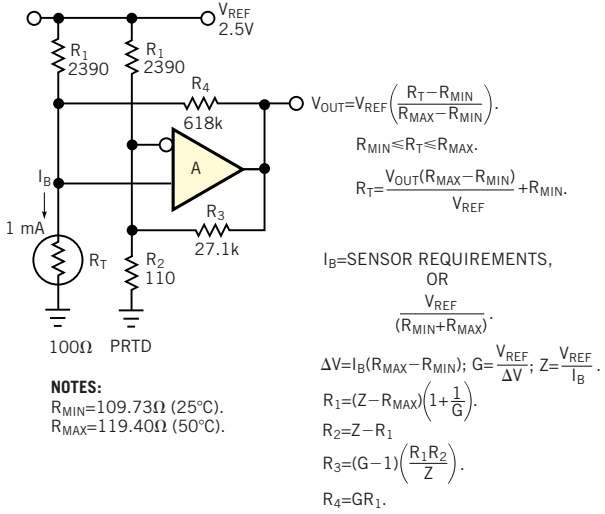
$V_{REF}$
2.5V

$R_1$
2390

$R_1$
2390

$R_4$
618k

A

$I_B$

1 mA

$R_T$

$R_3$
27.1k

$R_2$
110

100Ω PRTD

$V_{OUT}=V_{REF}\left(\frac{R_T-R_{MIN}}{R_{MAX}-R_{MIN}}\right).$

$R_{MIN}\leq R_T\leq R_{MAX}.$

$R_T=\frac{V_{OUT}(R_{MAX}-R_{MIN})}{V_{REF}}+R_{MIN}.$

$I_B$=SENSOR REQUIREMENTS,
OR
$\frac{V_{REF}}{(R_{MIN}+R_{MAX})}.$

$\Delta V=I_B(R_{MAX}-R_{MIN})$; $G=\frac{V_{REF}}{\Delta V}$; $Z=\frac{V_{REF}}{I_B}$.

$R_1=(Z-R_{MAX})\left(1+\frac{1}{G}\right).$

$R_2=Z-R_1$

$R_3=(G-1)\left(\frac{R_1R_2}{Z}\right).$

$R_4=GR_1.$

NOTES:
$R_{MIN}$=109.73Ω (25°C).
$R_{MAX}$=119.40Ω (50°C).